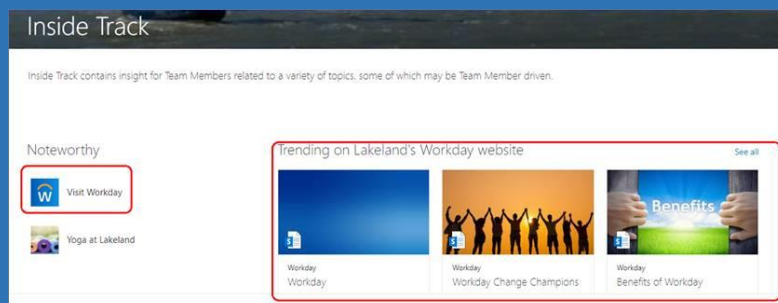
Inside Track

Inside Track contains insight for Team Members related to a variety of topics, some of which may be Team Member driven.

Noteworthy

Visit Workday

Yoga at Lakeland

Trending on Lakeland's Workday website

See all

Workday
Workday

Workday
Workday Change Champions

Benefits

Workday
Benefits of Workday